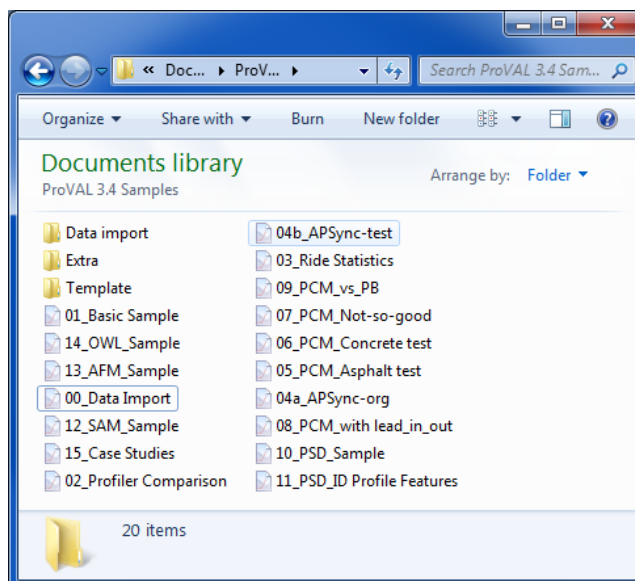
« Doc... ▸ ProV... ▸

Search ProVAL 3.4 Sam...

Organize ▾ Share with ▾ Burn New folder

Documents library
ProVAL 3.4 Samples

Arrange by: Folder ▾

Data import
Extra
Template
01_Basic Sample
14_OWL_Sample
13_AFM_Sample
00_Data Import
12_SAM_Sample
15_Case Studies
02_Profiler Comparison

04b_APSync-test
03_Ride Statistics
09_PCM_vs_PB
07_PCM_Not-so-good
06_PCM_Concrete test
05_PCM_Asphalt test
04a_APSync-org
08_PCM_with lead_in_out
10_PSD_Sample
11_PSD_ID Profile Features

20 items